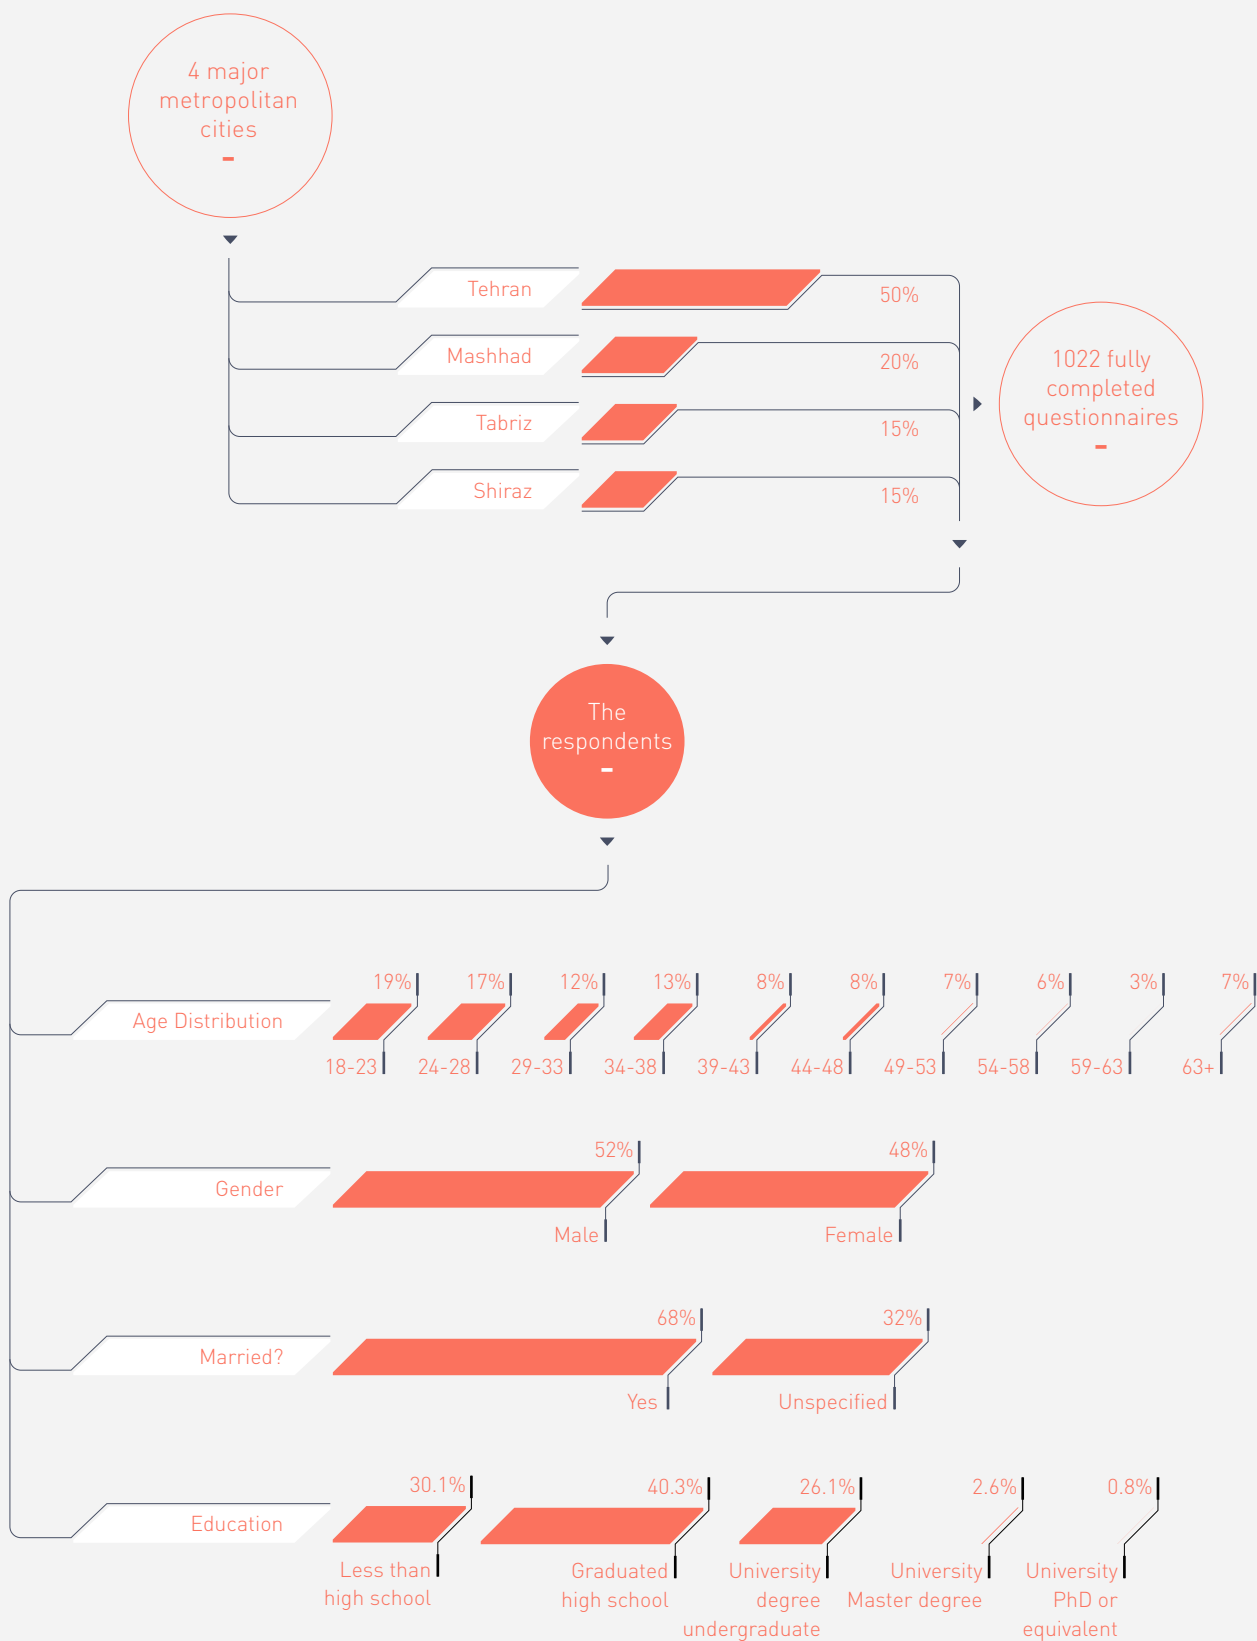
4 major metropolitan cities
-

Tehran 50%
Mashhad 20%
Tabriz 15%
Shiraz 15%

1022 fully completed questionnaires
-

The respondents
-

Age Distribution

| 19% | 17% | 12% | 13% | 8% | 8% | 7% | 6% | 3% | 7% |
|---|---|---|---|---|---|---|---|---|---|
| 18-23 | 24-28 | 29-33 | 34-38 | 39-43 | 44-48 | 49-53 | 54-58 | 59-63 | 63+ |

Gender
52% Male
48% Female

Married?
68% Yes
32% Unspecified

Education
30.1% Less than high school
40.3% Graduated high school
26.1% University degree undergraduate
2.6% University Master degree
0.8% University PhD or equivalent